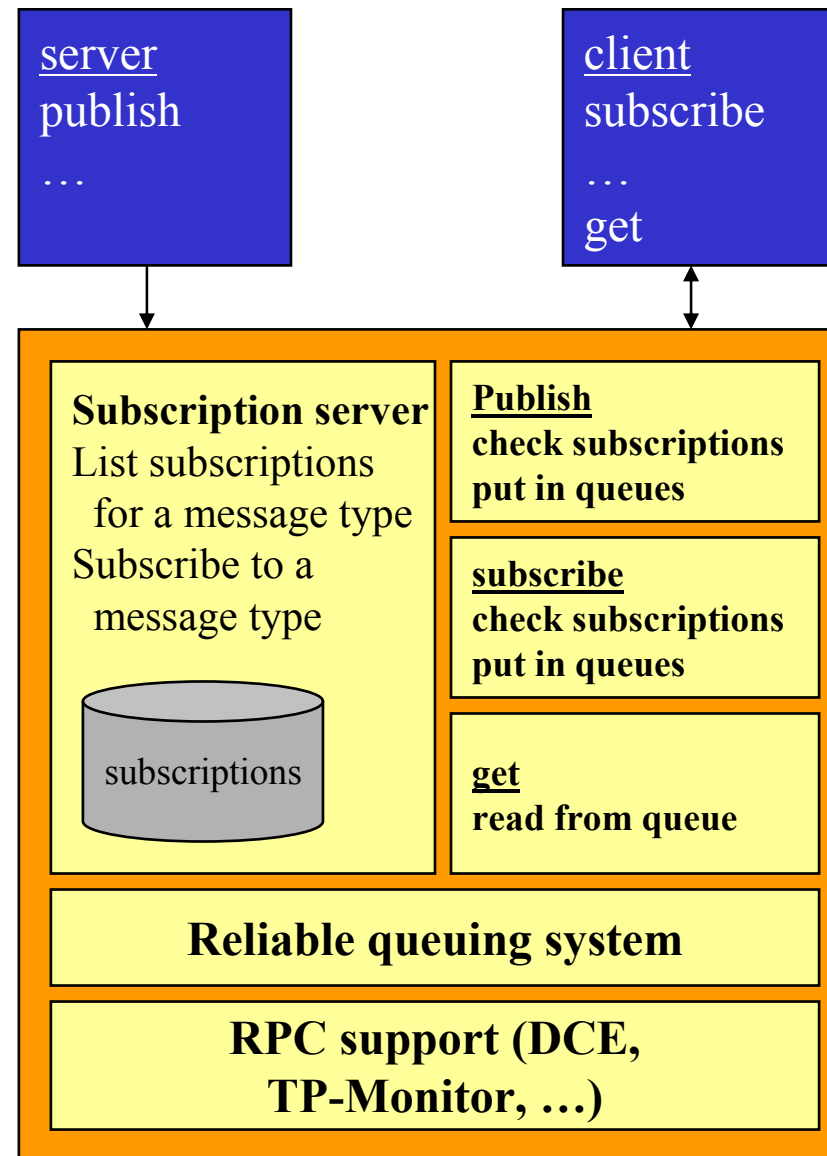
server
publish
…

client
subscribe
…
get

Subscription server
List subscriptions for a message type
Subscribe to a message type

subscriptions

Publish
check subscriptions
put in queues

subscribe
check subscriptions
put in queues

get
read from queue

Reliable queuing system

RPC support (DCE, TP-Monitor, …)